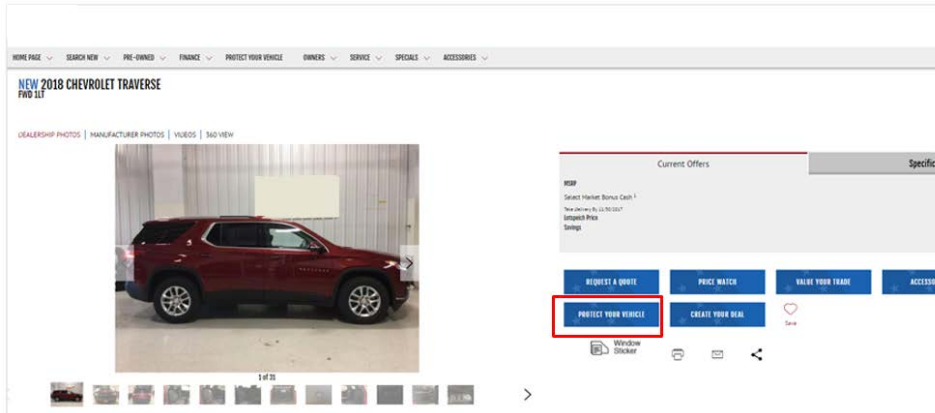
HOME PAGE SEARCH NEW PRE-OWNED FINANCE PROTECT YOUR VEHICLE OWNERS SERVICE SPECIALS ACCESSORIES

NEW 2018 CHEVROLET TRAVERSE
FWD 1LT

DEALERSHIP PHOTOS | MANUFACTURER PHOTOS | VIDEOS | 360 VIEW

1 of 31

Current Offers
Specif

MSRP
Select Market Bonus Cash
Take delivery By 11/30/2017
Dotspeich Price
Savings

REQUEST A QUOTE
PRICE WATCH
VALUE YOUR TRADE
ACCESSO
PROTECT YOUR VEHICLE
CREATE YOUR DEAL
Save

Window Sticker